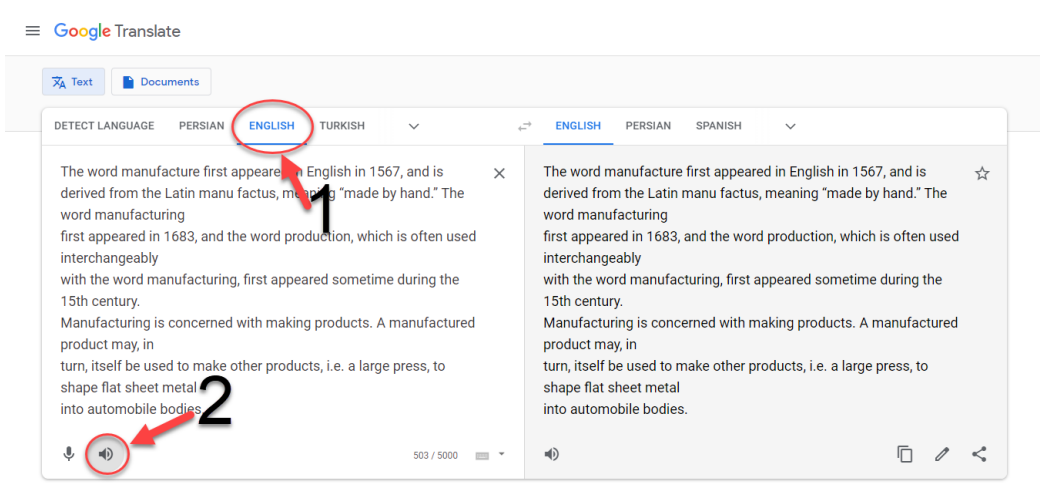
Google Translate

Text Documents

DETECT LANGUAGE PERSIAN ENGLISH TURKISH

ENGLISH PERSIAN SPANISH

The word manufacture first appeared in English in 1567, and is derived from the Latin manu factus, meaning "made by hand." The word manufacturing
first appeared in 1683, and the word production, which is often used interchangeably
with the word manufacturing, first appeared sometime during the 15th century.
Manufacturing is concerned with making products. A manufactured product may, in
turn, itself be used to make other products, i.e. a large press, to shape flat sheet metal
into automobile bodies.

1

2

503 / 5000

The word manufacture first appeared in English in 1567, and is derived from the Latin manu factus, meaning "made by hand." The word manufacturing
first appeared in 1683, and the word production, which is often used interchangeably
with the word manufacturing, first appeared sometime during the 15th century.
Manufacturing is concerned with making products. A manufactured product may, in
turn, itself be used to make other products, i.e. a large press, to shape flat sheet metal
into automobile bodies.